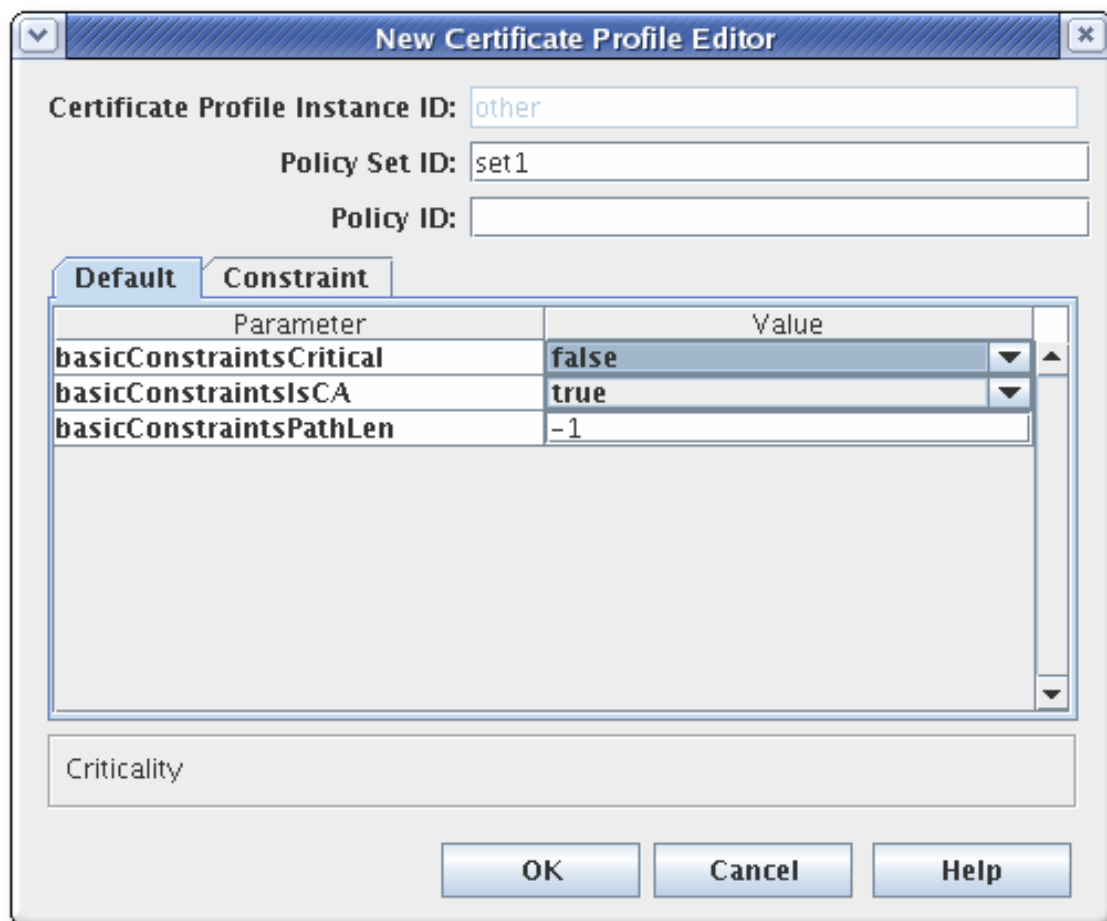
New Certificate Profile Editor

Certificate Profile Instance ID: other

Policy Set ID: set1

Policy ID:

Default | Constraint

| Parameter | Value |
|---|---|
| basicConstraintsCritical | false |
| basicConstraintsIsCA | true |
| basicConstraintsPathLen | -1 |

Criticality

OK | Cancel | Help